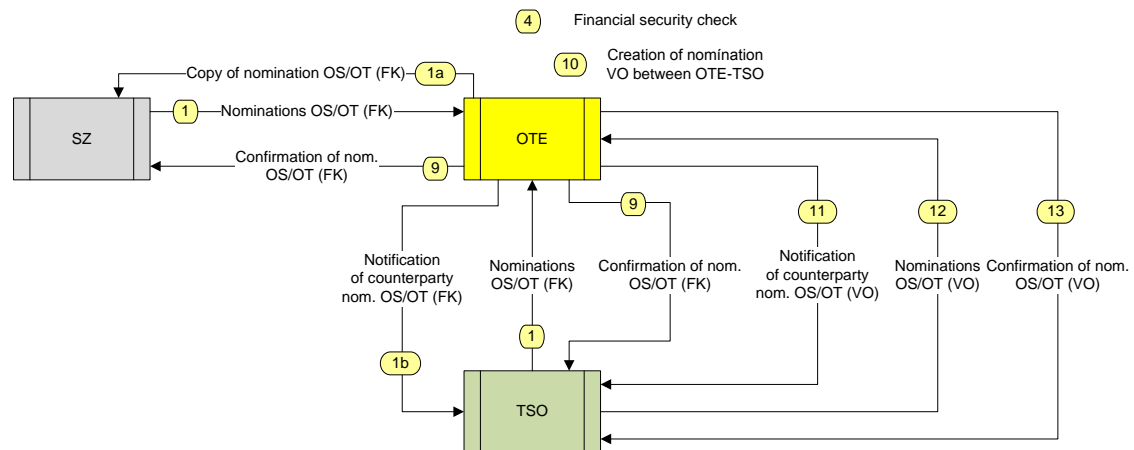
4 Financial security check

10 Creation of nomínation VO between OTE-TSO

1a Copy of nomination OS/OT (FK)

1 Nominations OS/OT (FK)

SZ

OTE

9 Confirmation of nom. OS/OT (FK)

9

Notification of counterparty nom. OS/OT (FK)

Nominations OS/OT (FK)

Confirmation of nom. OS/OT (FK)

11 Notification of counterparty nom. OS/OT (VO)

12 Nominations OS/OT (VO)

13 Confirmation of nom. OS/OT (VO)

1

1b

TSO